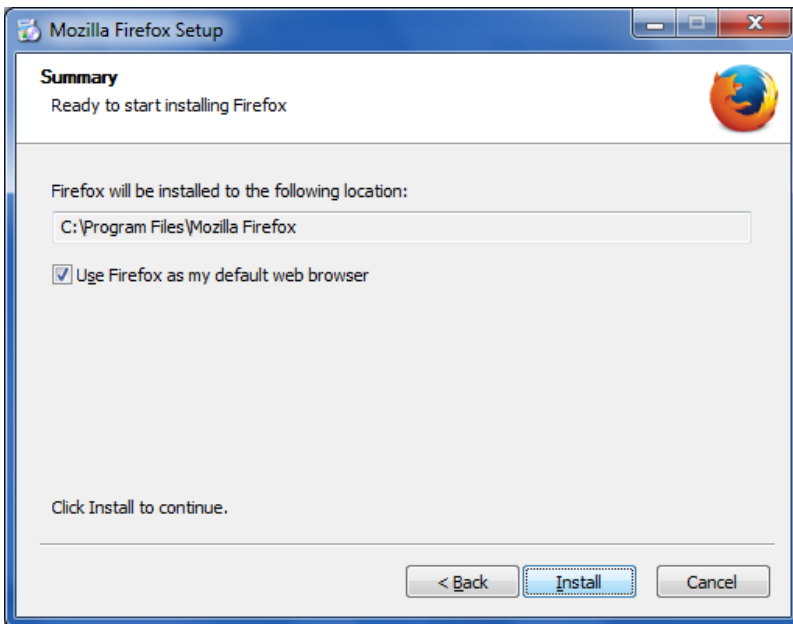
Mozilla Firefox Setup

Summary
Ready to start installing Firefox

Firefox will be installed to the following location:

C:\Program Files\Mozilla Firefox

Use Firefox as my default web browser

Click Install to continue.

< Back
Install
Cancel